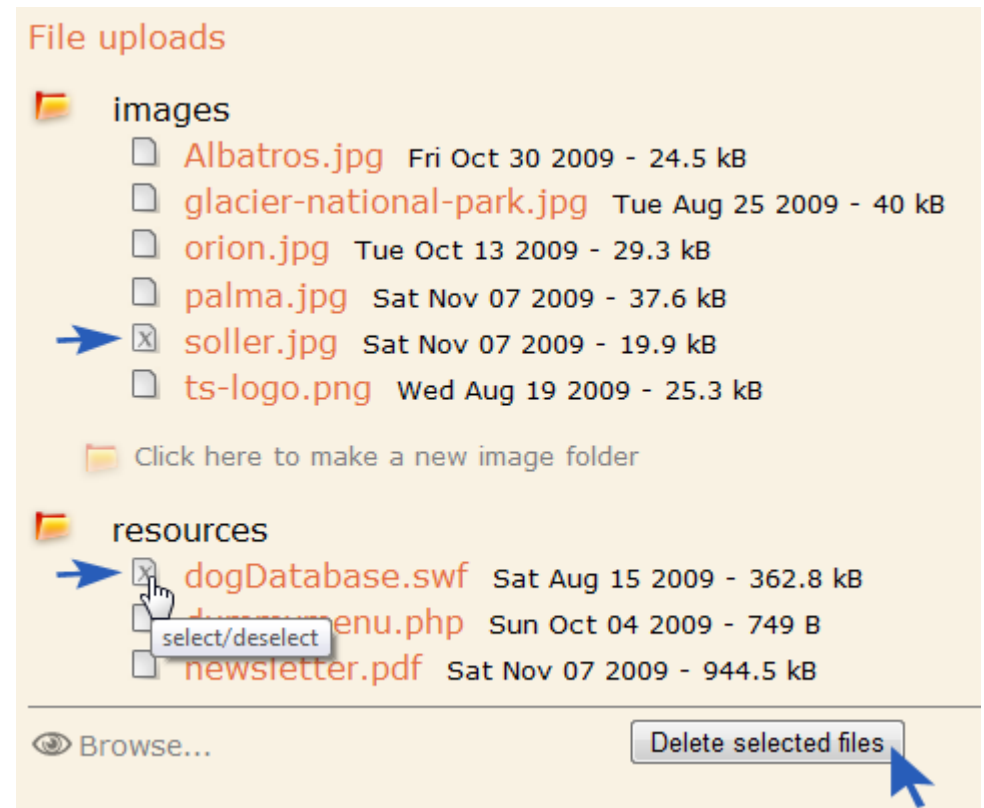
File uploads

images

Albatros.jpg Fri Oct 30 2009 - 24.5 kB
glacier-national-park.jpg Tue Aug 25 2009 - 40 kB
orion.jpg Tue Oct 13 2009 - 29.3 kB
palma.jpg Sat Nov 07 2009 - 37.6 kB
soller.jpg Sat Nov 07 2009 - 19.9 kB
ts-logo.png Wed Aug 19 2009 - 25.3 kB

Click here to make a new image folder

resources

dogDatabase.swf Sat Aug 15 2009 - 362.8 kB
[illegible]enu.php Sun Oct 04 2009 - 749 B
select/deselect
newsletter.pdf Sat Nov 07 2009 - 944.5 kB

Browse...

Delete selected files